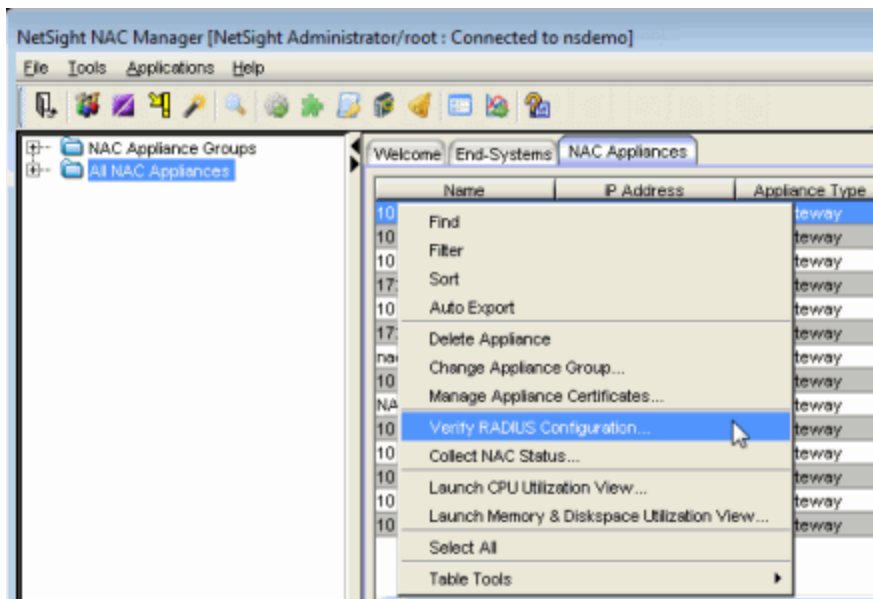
NetSight NAC Manager [NetSight Administrator/root : Connected to nsdemo]

File Tools Applications Help

NAC Appliance Groups
All NAC Appliances

Welcome | End-Systems | NAC Appliances

| Name | IP Address | Appliance Type |
|---|---|---|
| 10 | | teway |
| 10 | | teway |
| 10 | | teway |
| 17 | | teway |
| 10 | | teway |
| 17 | | teway |
| na | | teway |
| 10 | | teway |
| NA | | teway |
| 10 | | teway |
| 10 | | teway |
| 10 | | teway |
| 10 | | teway |
| 10 | | teway |

Find
Filter
Sort
Auto Export
Delete Appliance
Change Appliance Group...
Manage Appliance Certificates...
Verify RADIUS Configuration...
Collect NAC Status...
Launch CPU Utilization View...
Launch Memory & Diskspace Utilization View...
Select All
Table Tools